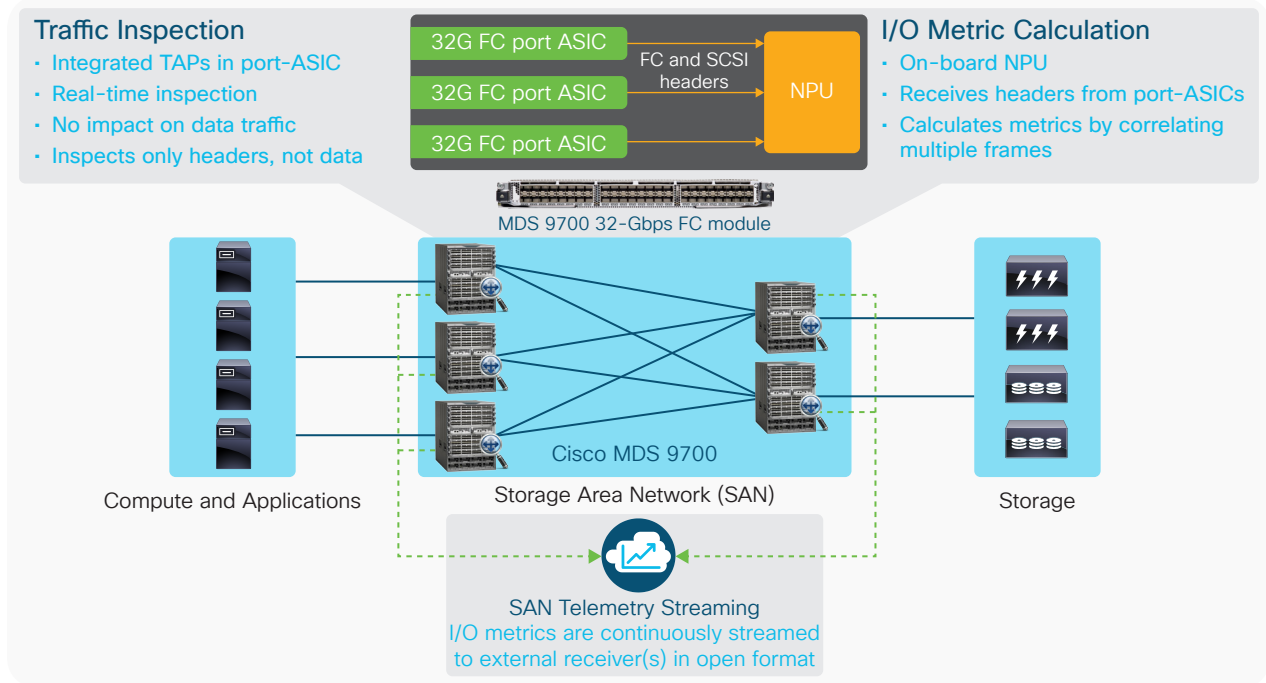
Traffic Inspection
· Integrated TAPs in port-ASIC
· Real-time inspection
· No impact on data traffic
· Inspects only headers, not data

32G FC port ASIC
32G FC port ASIC
32G FC port ASIC
FC and SCSI headers
NPU

I/O Metric Calculation
· On-board NPU
· Receives headers from port-ASICs
· Calculates metrics by correlating multiple frames

MDS 9700 32-Gbps FC module

Cisco MDS 9700

Compute and Applications

Storage Area Network (SAN)

Storage

SAN Telemetry Streaming
I/O metrics are continuously streamed to external receiver(s) in open format